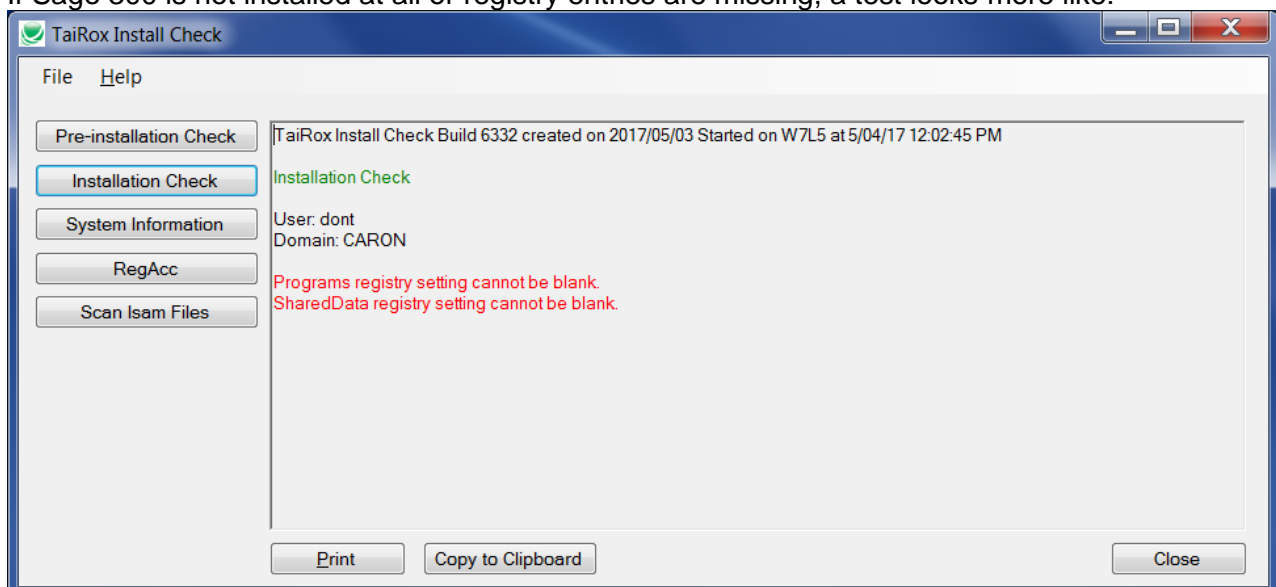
If Sage 300 is not installed at all or registry entries are missing, a test looks more like:

TaiRox Install Check

File Help

Pre-installation Check
Installation Check
System Information
RegAcc
Scan Isam Files

TaiRox Install Check Build 6332 created on 2017/05/03 Started on W7L5 at 5/04/17 12:02:45 PM

Installation Check

User: dont
Domain: CARON

Programs registry setting cannot be blank.
SharedData registry setting cannot be blank.

Print
Copy to Clipboard
Close